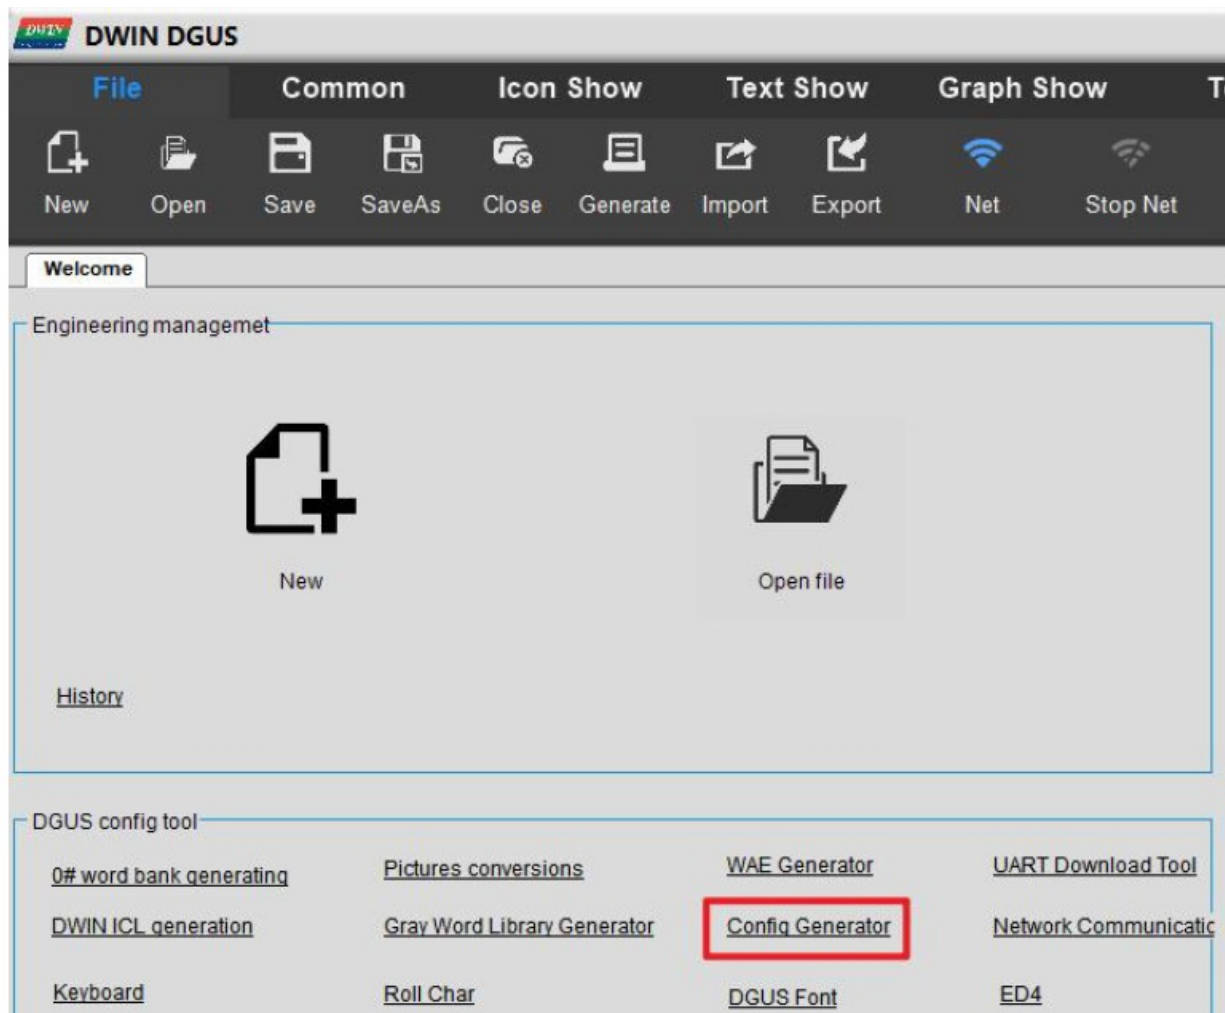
DWIN DGUS

File Common Icon Show Text Show Graph Show T

New Open Save SaveAs Close Generate Import Export Net Stop Net

Welcome

Engineering managemet

New

Open file

History

DGUS config tool

0# word bank generating

Pictures conversions

WAE Generator

UART Download Tool

DWIN ICL generation

Gray Word Library Generator

Config Generator

Network Communicatic

Keyboard

Roll Char

DGUS Font

ED4